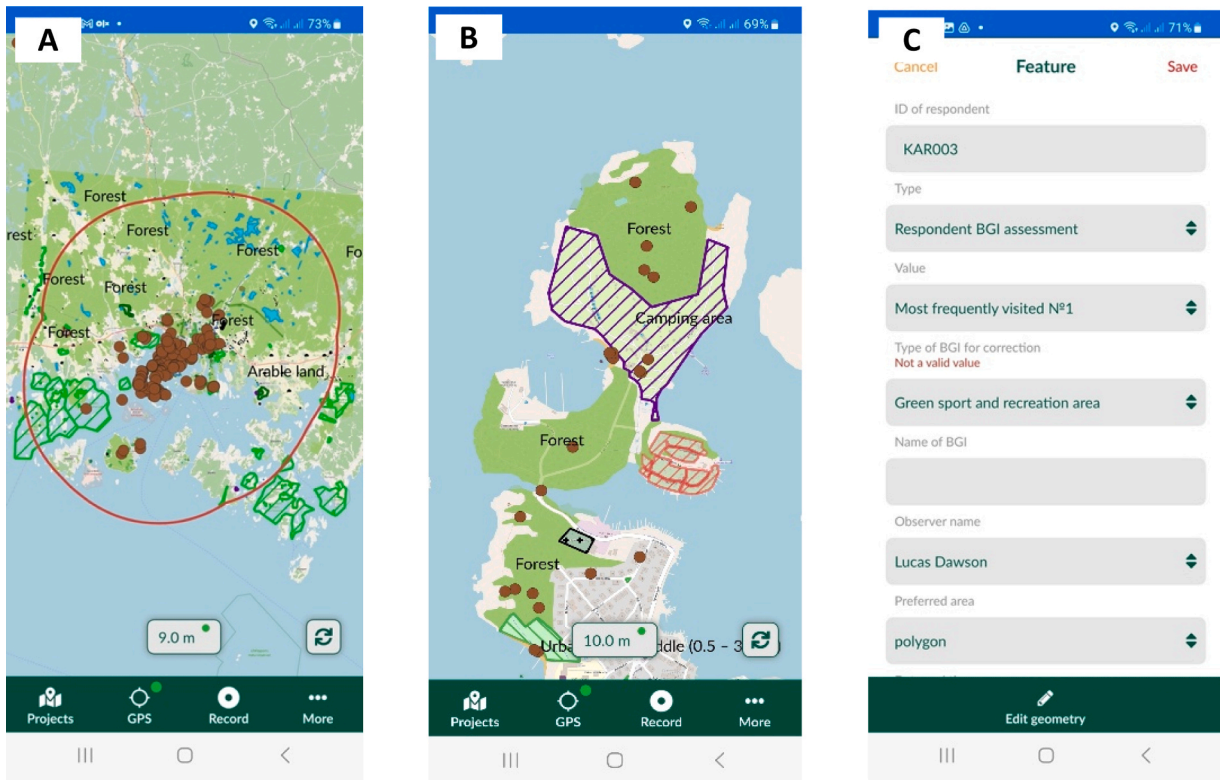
A

73%

Forest
rest
Forest
Forest
Forest
Forest
Forest
Forest
Fo
Arable land

9.0 m

Projects GPS Record More

B

69%

Forest
Camping area
Forest
Forest
Urba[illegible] 10.0 m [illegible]ddle (0.5 – 3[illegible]

Projects GPS Record More

C

71%

Cancel Feature Save

ID of respondent

KAR003

Type

Respondent BGI assessment

Value

Most frequently visited №1

Type of BGI for correction
Not a valid value

Green sport and recreation area

Name of BGI

Observer name

Lucas Dawson

Preferred area

polygon

Edit geometry